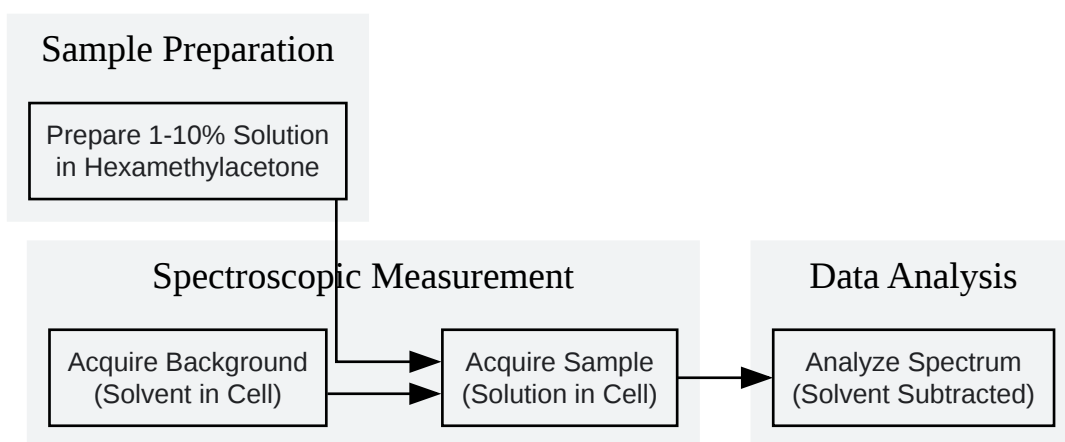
Sample Preparation

Prepare 1-10% Solution in Hexamethylacetone

Spectroscopic Measurement

Acquire Background (Solvent in Cell)

Acquire Sample (Solution in Cell)

Data Analysis

Analyze Spectrum (Solvent Subtracted)